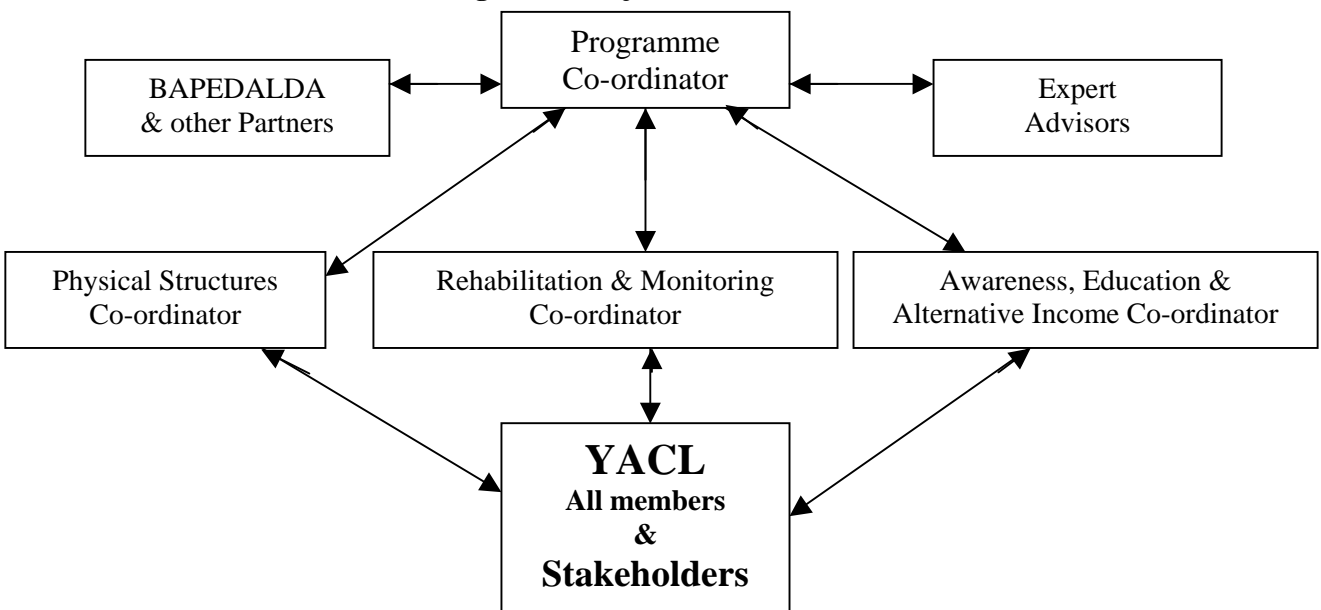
Programme Co-ordinator

BAPEDALDA & other Partners

Expert Advisors

Physical Structures Co-ordinator

Rehabilitation & Monitoring Co-ordinator

Awareness, Education & Alternative Income Co-ordinator

YACL
All members
&
Stakeholders